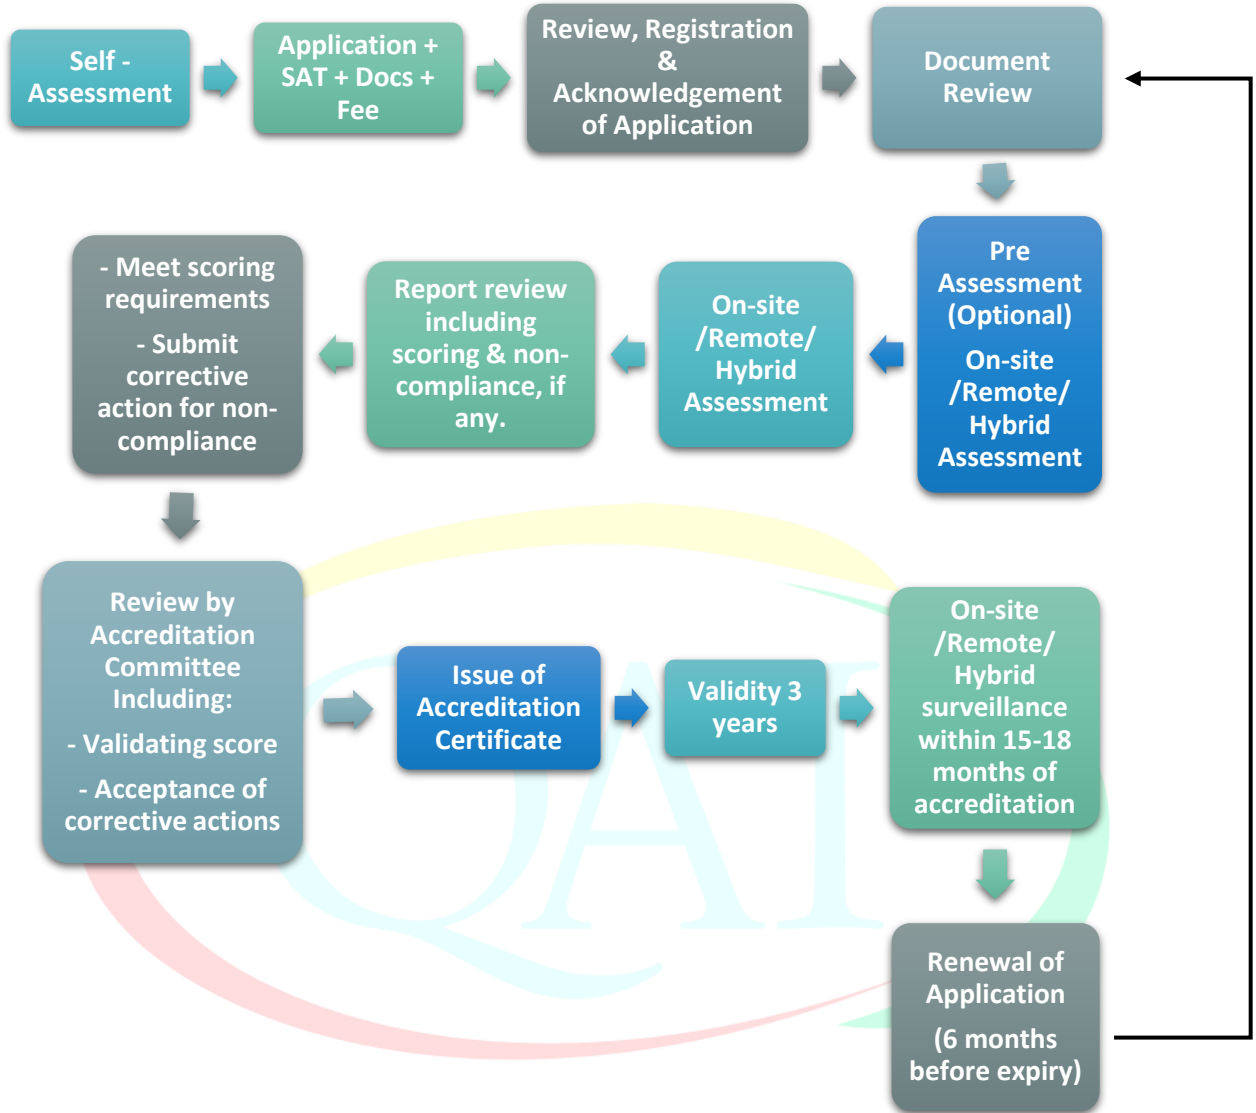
Self - Assessment

Application + SAT + Docs + Fee

Review, Registration & Acknowledgement of Application

Document Review

Pre Assessment (Optional)

On-site /Remote/ Hybrid Assessment

On-site /Remote/ Hybrid Assessment

Report review including scoring & non-compliance, if any.

- Meet scoring requirements

- Submit corrective action for non-compliance

Review by Accreditation Committee Including:

- Validating score

- Acceptance of corrective actions

Issue of Accreditation Certificate

Validity 3 years

On-site /Remote/ Hybrid surveillance within 15-18 months of accreditation

Renewal of Application

(6 months before expiry)

QAI